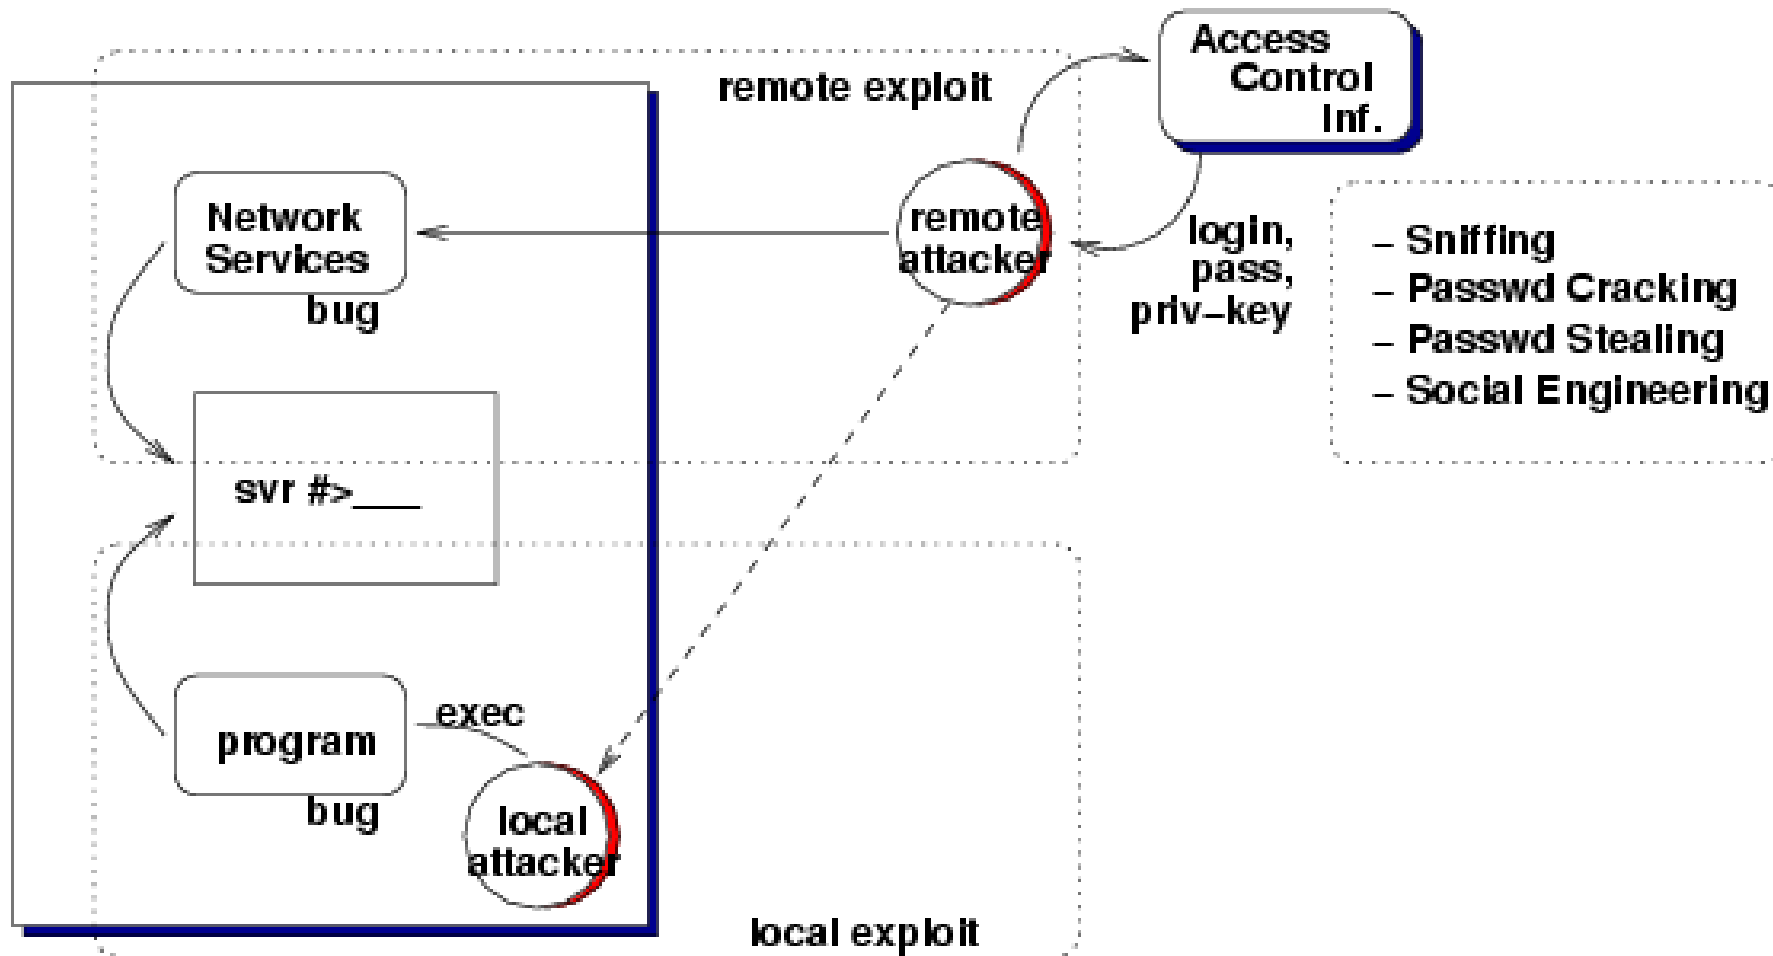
remote exploit

Access Control Inf.

Network Services
bug

remote attacker

login, pass, priv–key

– Sniffing
– Passwd Cracking
– Passwd Stealing
– Social Engineering

svr #>___

program
bug

exec

local attacker

local exploit